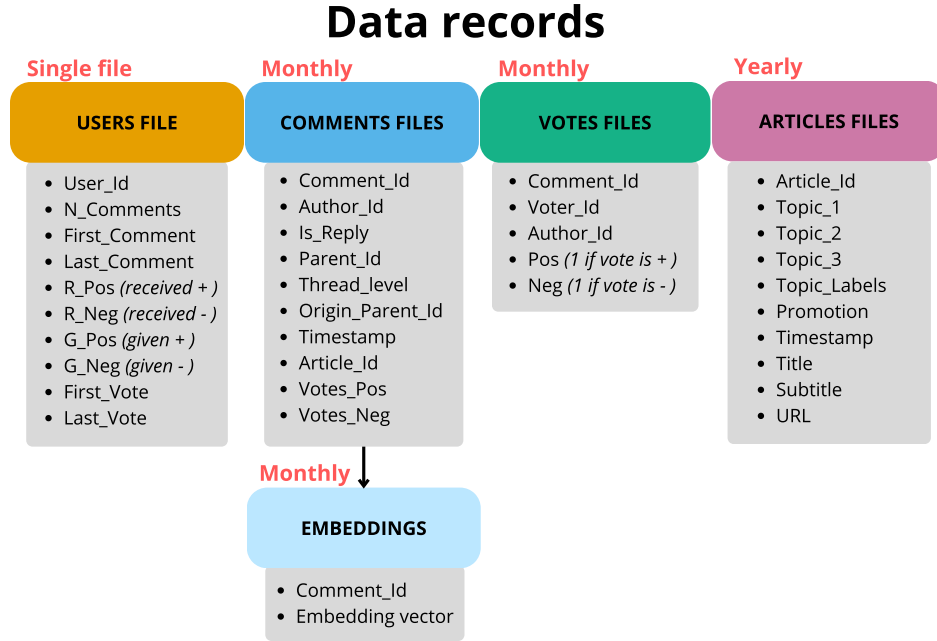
Data records

Single file

USERS FILE

- User_Id
- N_Comments
- First_Comment
- Last_Comment
- R_Pos *(received + )*
- R_Neg *(received - )*
- G_Pos *(given + )*
- G_Neg *(given - )*
- First_Vote
- Last_Vote

Monthly

COMMENTS FILES

- Comment_Id
- Author_Id
- Is_Reply
- Parent_Id
- Thread_level
- Origin_Parent_Id
- Timestamp
- Article_Id
- Votes_Pos
- Votes_Neg

Monthly

EMBEDDINGS

- Comment_Id
- Embedding vector

Monthly

VOTES FILES

- Comment_Id
- Voter_Id
- Author_Id
- Pos *(1 if vote is + )*
- Neg *(1 if vote is - )*

Yearly

ARTICLES FILES

- Article_Id
- Topic_1
- Topic_2
- Topic_3
- Topic_Labels
- Promotion
- Timestamp
- Title
- Subtitle
- URL